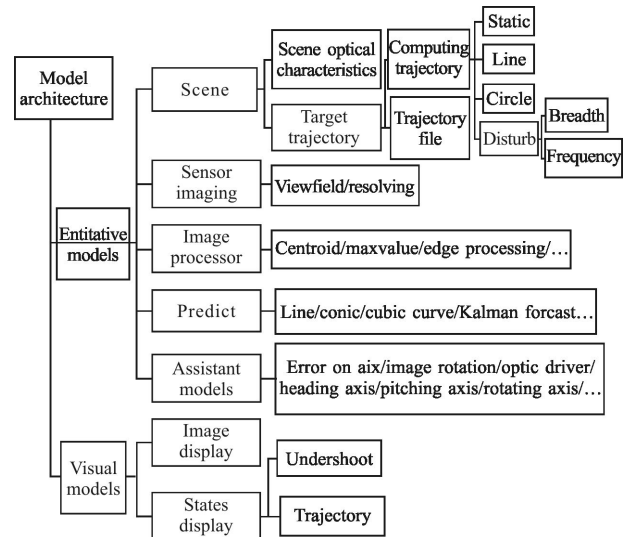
Model architecture

Entitative models

Scene

Scene optical characteristics

Computing trajectory

Static

Line

Target trajectory

Trajectory file

Circle

Disturb

Breadth

Frequency

Sensor imaging

Viewfield/resolving

Image processor

Centroid/maxvalue/edge processing/…

Predict

Line/conic/cubic curve/Kalman forcast…

Assistant models

Error on aix/image rotation/optic driver/ heading axis/pitching axis/rotating axis/…

Visual models

Image display

States display

Undershoot

Trajectory